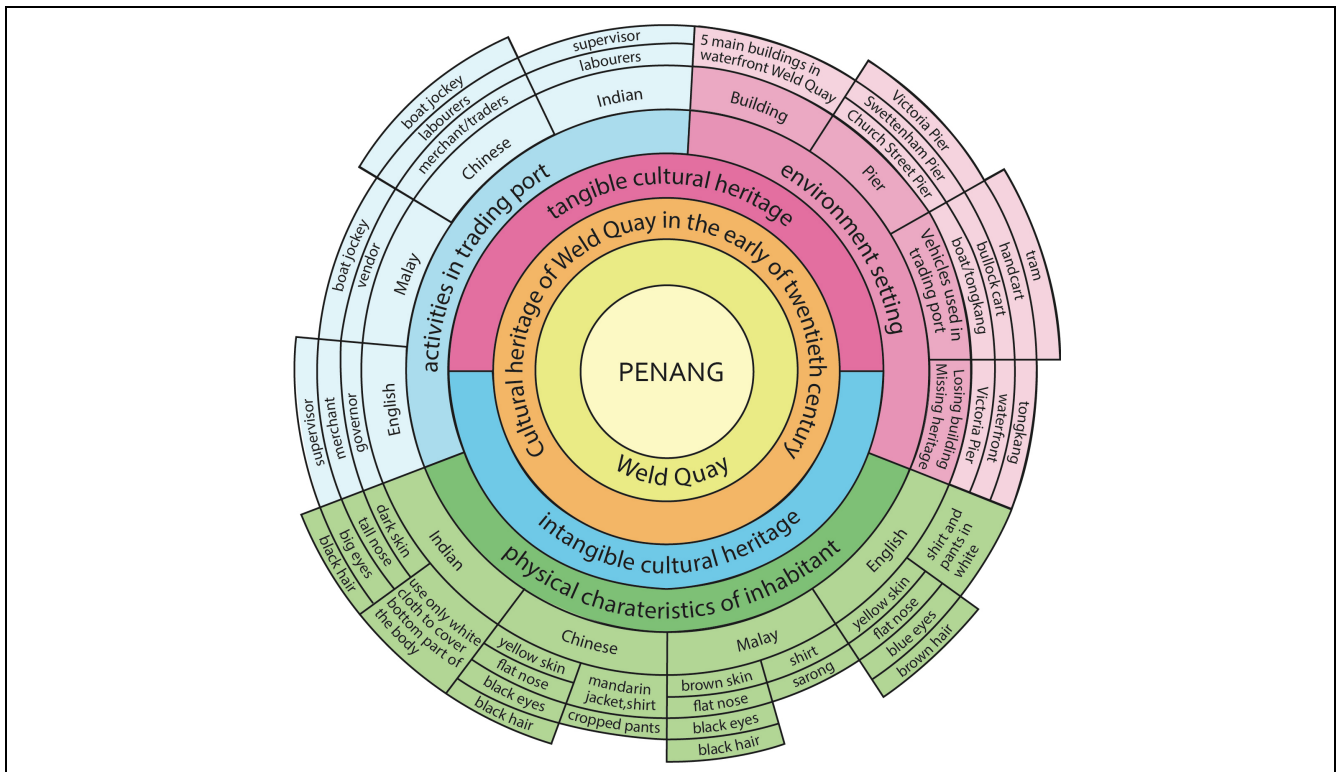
PENANG

Weld Quay

Cultural heritage of Weld Quay in the early of twentieth century

tangible cultural heritage

intangible cultural heritage

activities in trading port

environment setting

physical charateristics of inhabitant

Indian
supervisor
labourers

Chinese
boat jockey
labourers
merchant/traders

Malay
boat jockey
vendor

English
supervisor
merchant
governor

Building
5 main buildings in waterfront Weld Quay

Pier
Victoria Pier
Swettenham Pier
Church Street Pier

Vehicles used in trading port
boat/tongkang
bullock cart
handcart
tram

Missing heritage
Losing building
Victoria Pier
waterfront
tongkang

Indian
dark skin
tall nose
big eyes
black hair
use only white cloth to cover bottom part of the body

Chinese
yellow skin
flat nose
black eyes
black hair
mandarin jacket,shirt
cropped pants

Malay
brown skin
flat nose
black eyes
black hair
shirt
sarong

English
yellow skin
flat nose
blue eyes
brown hair
shirt and pants in white